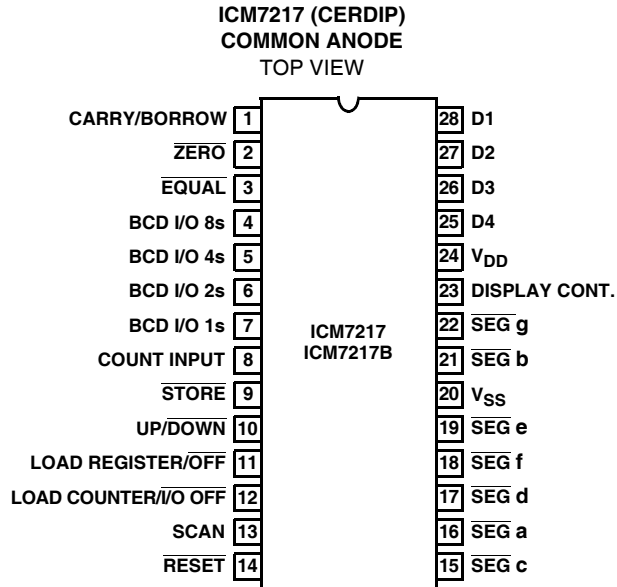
ICM7217 (CERDIP)
COMMON ANODE
TOP VIEW

CARRY/BORROW 1
$\overline{\text{ZERO}}$ 2
$\overline{\text{EQUAL}}$ 3
BCD I/O 8s 4
BCD I/O 4s 5
BCD I/O 2s 6
BCD I/O 1s 7
COUNT INPUT 8
$\overline{\text{STORE}}$ 9
UP/$\overline{\text{DOWN}}$ 10
LOAD REGISTER/$\overline{\text{OFF}}$ 11
LOAD COUNTER/$\overline{\text{I/O OFF}}$ 12
SCAN 13
$\overline{\text{RESET}}$ 14

ICM7217
ICM7217B

28 D1
27 D2
26 D3
25 D4
24 $V_{DD}$
23 DISPLAY CONT.
22 $\overline{\text{SEG}}$ g
21 $\overline{\text{SEG}}$ b
20 $V_{SS}$
19 $\overline{\text{SEG}}$ e
18 $\overline{\text{SEG}}$ f
17 $\overline{\text{SEG}}$ d
16 $\overline{\text{SEG}}$ a
15 $\overline{\text{SEG}}$ c